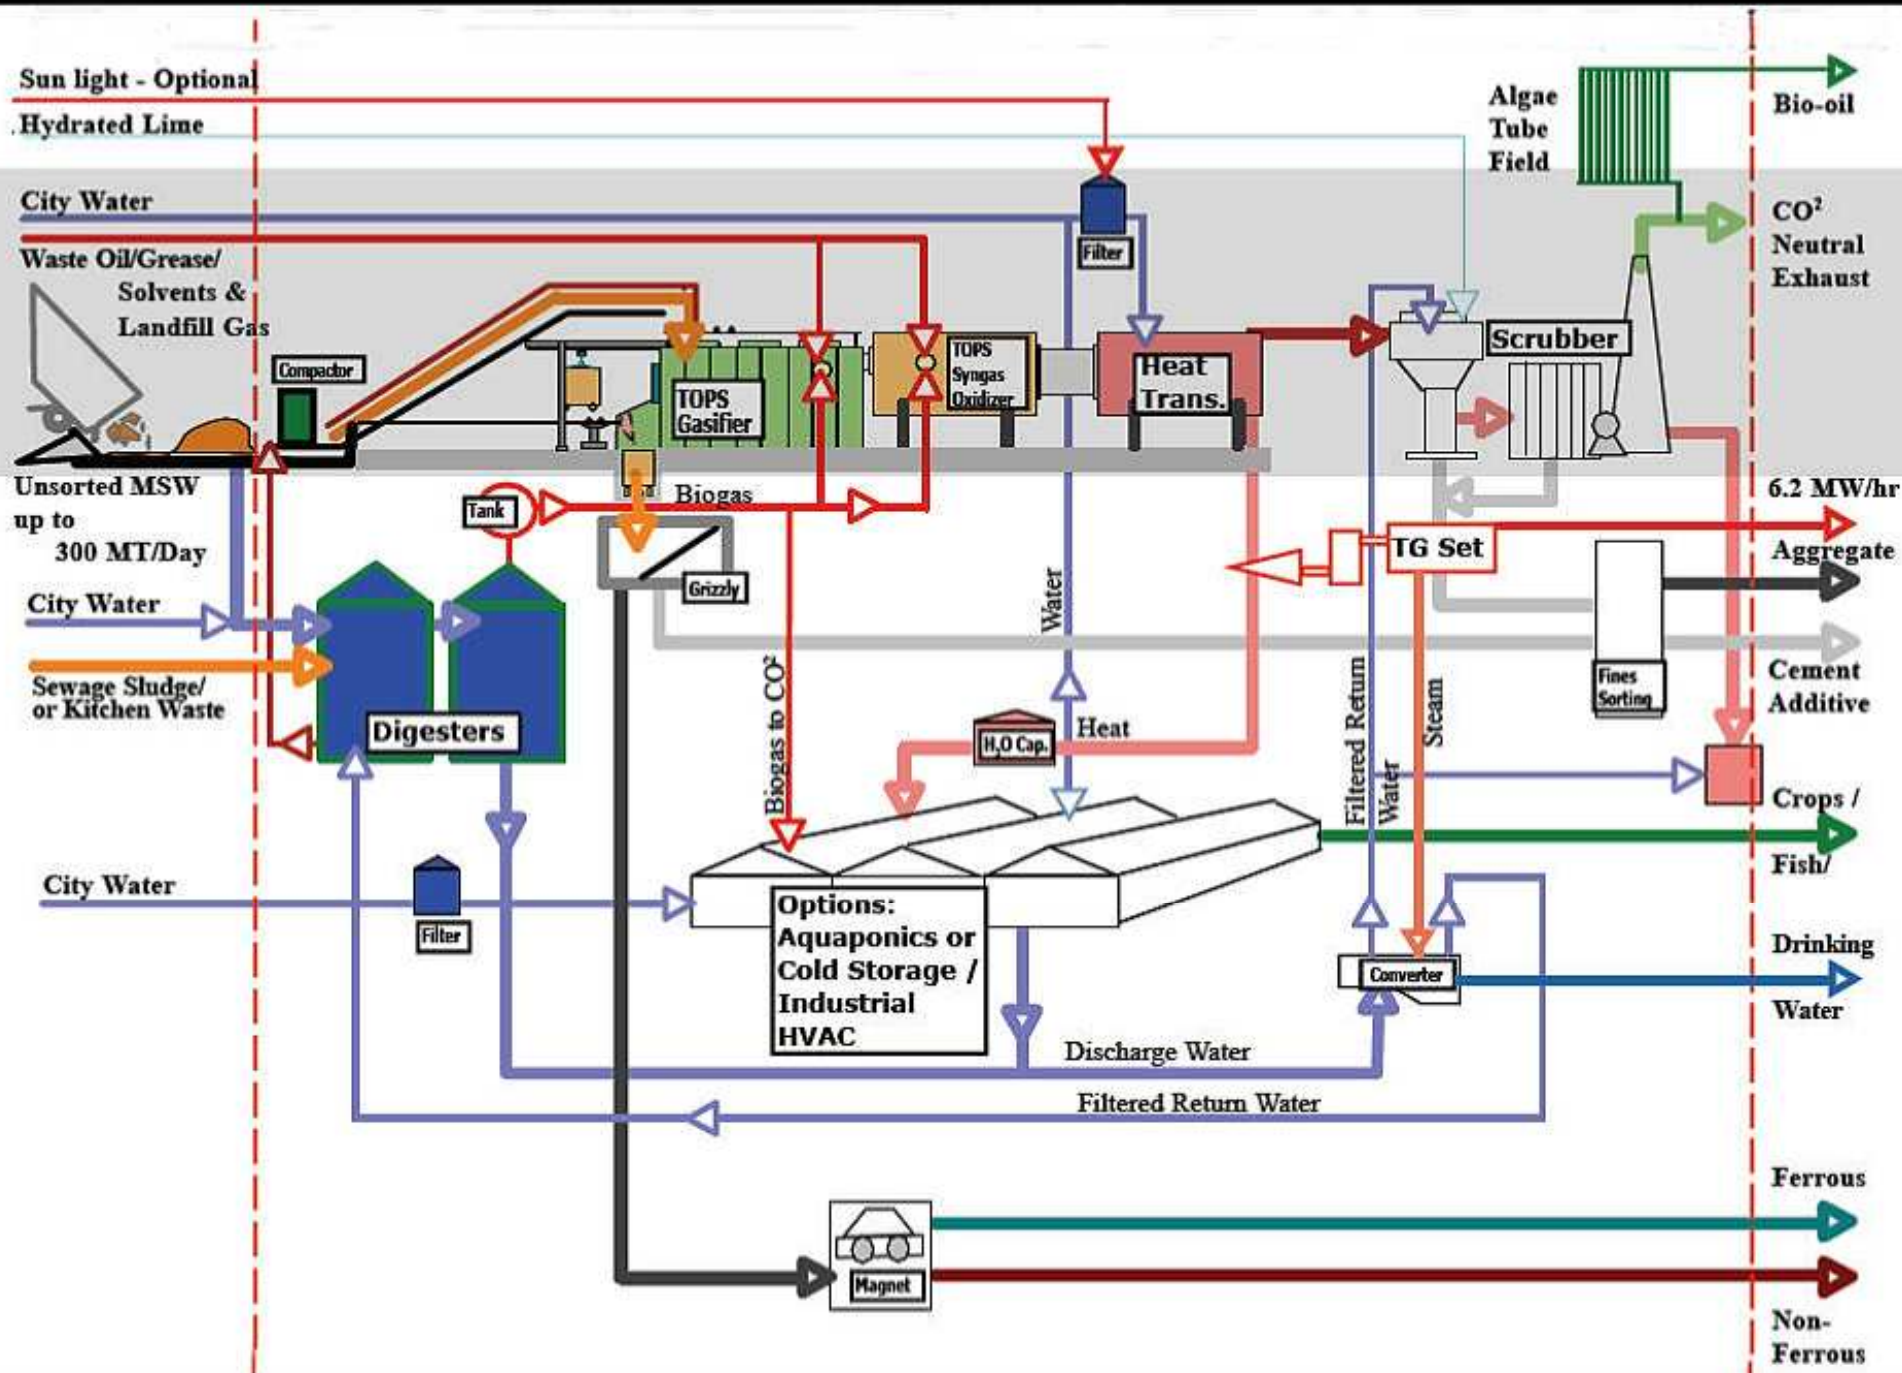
Sun light - Optional
Hydrated Lime
City Water
Waste Oil/Grease/ Solvents & Landfill Gas
Compactor
Unsorted MSW up to 300 MT/Day
City Water
Sewage Sludge/ or Kitchen Waste
Tank
Biogas
TOPS Gasifier
TOPS Syngas Oxidizer
Filter
Heat Trans.
Algae Tube Field
Bio-oil
Scrubber
CO² Neutral Exhaust
Grizzly
Digesters
Water
TG Set
6.2 MW/hr
Aggregate
Fines Sorting
Cement Additive
Biogas to CO²
$H_2O$ Cap.
Heat
Filtered Return Water
Steam
Crops / Fish/
City Water
Filter
Options: Aquaponics or Cold Storage / Industrial HVAC
Converter
Drinking Water
Discharge Water
Filtered Return Water
Ferrous
Magnet
Non-Ferrous